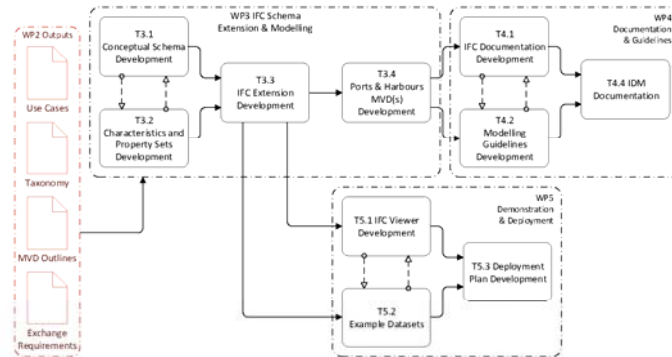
WP2 Outputs

Use Cases

Taxonomy

MVD Outlines

Exchange Requirements

WP3 IFC Schema Extension & Modelling

T3.1 Conceptual Schema Development

T3.2 Characteristics and Property Sets Development

T3.3 IFC Extension Development

T3.4 Ports & Harbours MVD(s) Development

WP4 Documentation & Guidelines

T4.1 IFC Documentation Development

T4.2 Modelling Guidelines Development

T4.4 IDM Documentation

WP5 Demonstration & Deployment

T5.1 IFC Viewer Development

T5.2 Example Datasets

T5.3 Deployment Plan Development